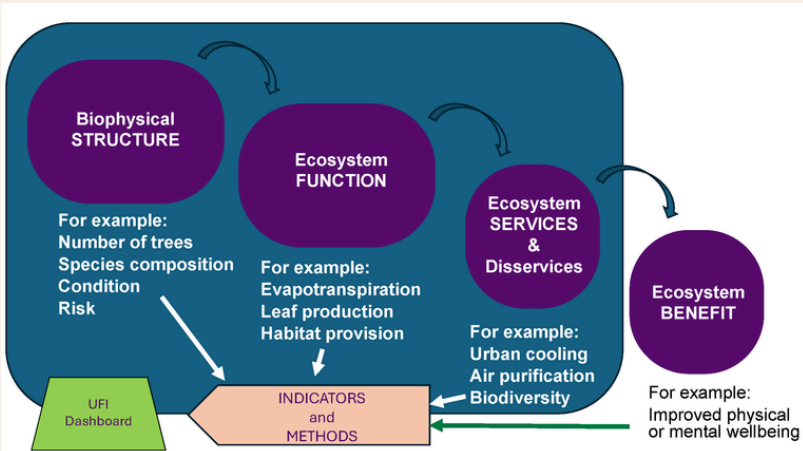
Biophysical STRUCTURE

For example:
Number of trees
Species composition
Condition
Risk

Ecosystem FUNCTION

For example:
Evapotranspiration
Leaf production
Habitat provision

Ecosystem SERVICES & Disservices

For example:
Urban cooling
Air purification
Biodiversity

Ecosystem BENEFIT

For example:
Improved physical or mental wellbeing

UFI Dashboard

INDICATORS and METHODS